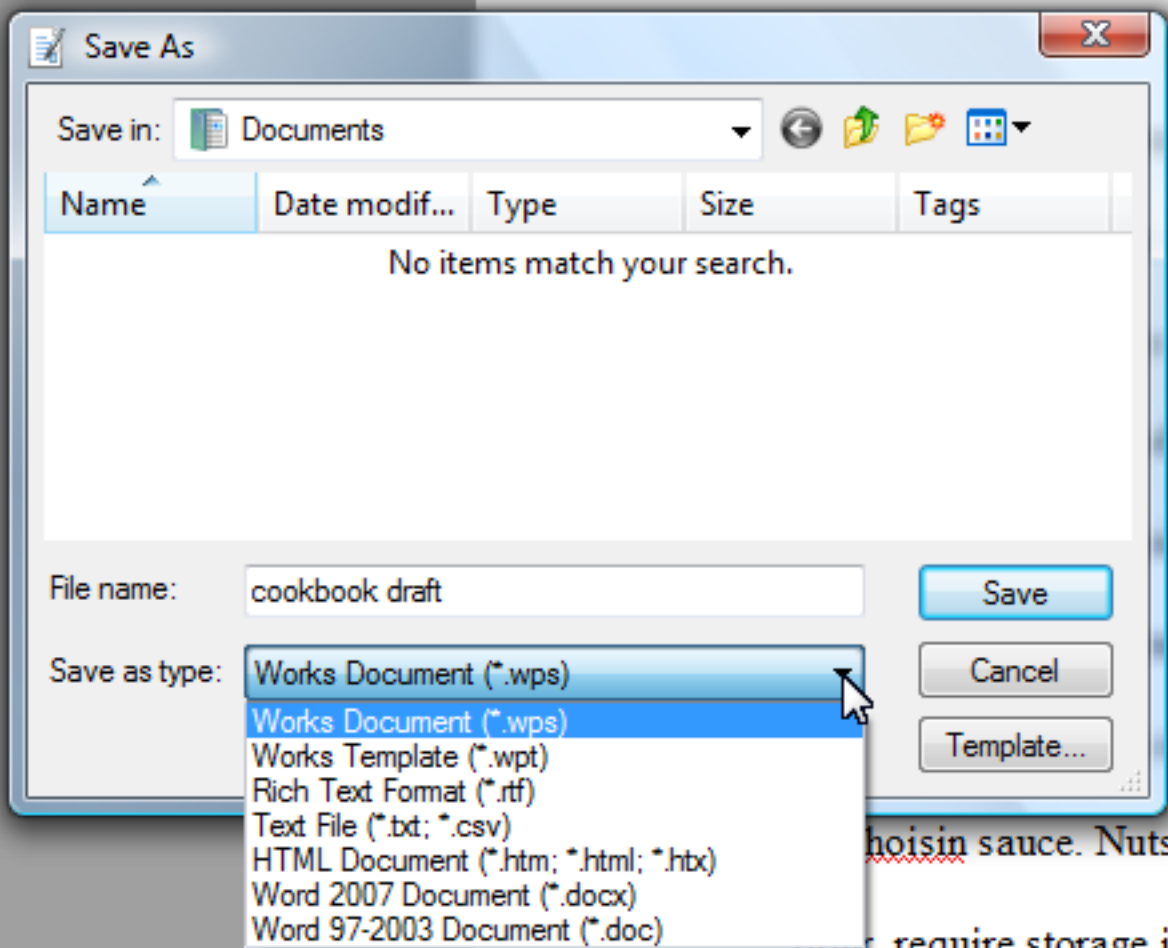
Save As

Save in: Documents

| Name | Date modif... | Type | Size | Tags |
|---|---|---|---|---|

No items match your search.

File name: cookbook draft

Save as type: Works Document (*.wps)

Works Document (*.wps)
Works Template (*.wpt)
Rich Text Format (*.rtf)
Text File (*.txt; *.csv)
HTML Document (*.htm; *.html; *.htx)
Word 2007 Document (*.docx)
Word 97-2003 Document (*.doc)

Save

Cancel

Template...

hoisin sauce. Nuts

, require storage i